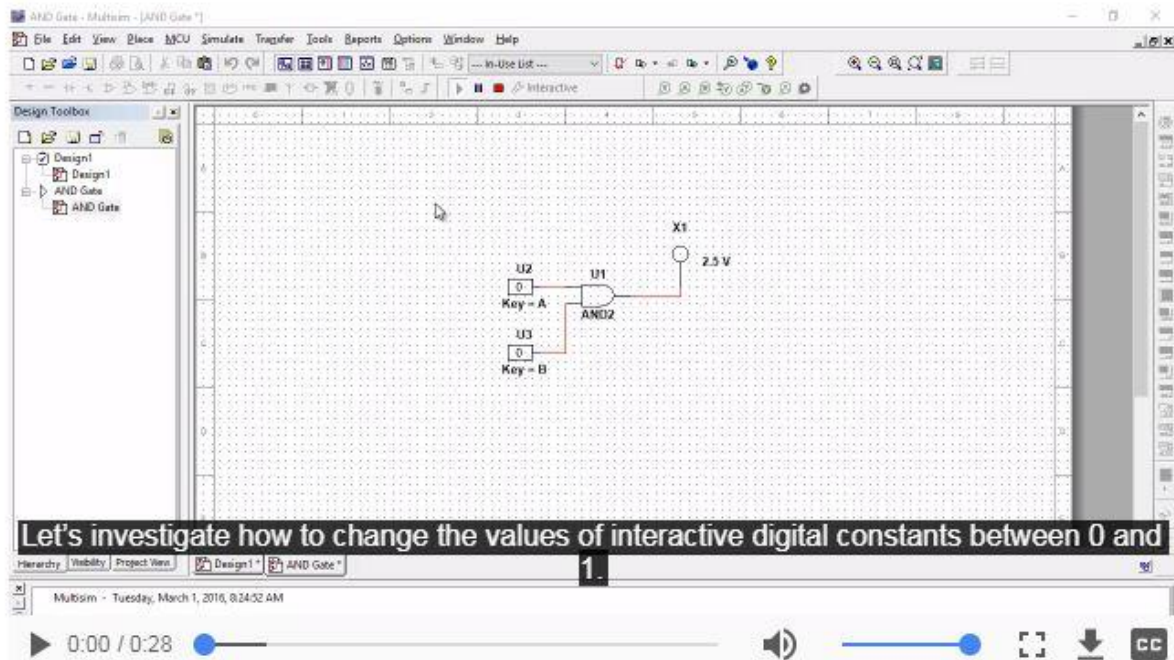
AND Gate - Multisim - [AND Gate *]

File Edit View Place MCU Simulate Transfer Tools Reports Options Window Help

--- In-Use List ---

Interactive

Design Toolbox

Design1
Design1
AND Gate
AND Gate

X1

2.5 V

U2

U1

0

Key = A

AND2

U3

0

Key = B

Let's investigate how to change the values of interactive digital constants between 0 and 1.

Hierarchy Visibility Project View

Design1 * AND Gate *

Multisim - Tuesday, March 1, 2016, 8:24:52 AM

0:00 / 0:28

CC